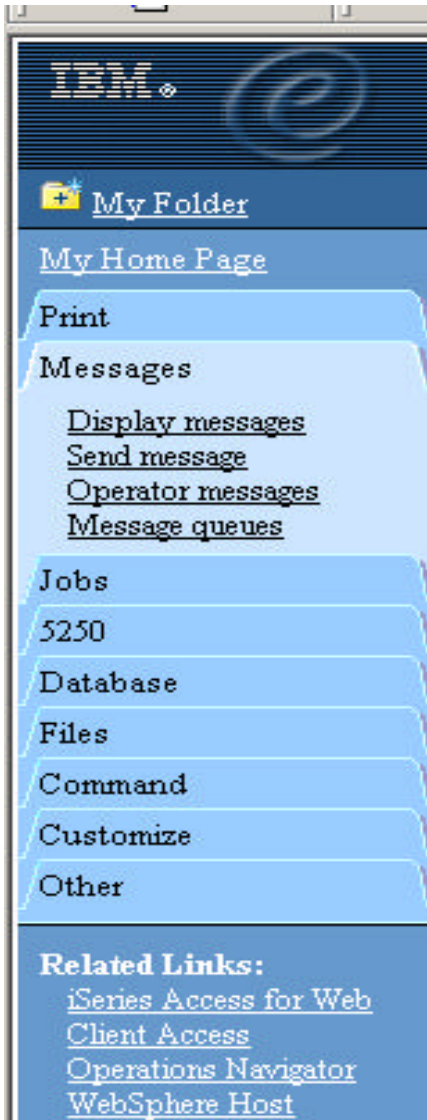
IBM.

My Folder

My Home Page

Print

Messages

Display messages
Send message
Operator messages
Message queues

Jobs

5250

Database

Files

Command

Customize

Other

Related Links:
iSeries Access for Web
Client Access
Operations Navigator
WebSphere Host